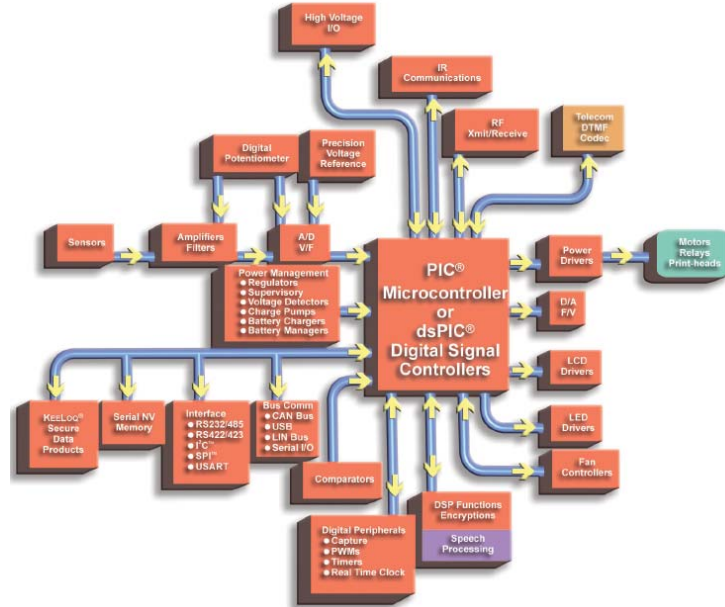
High Voltage I/O

IR Communications

RF Xmit/Receive

Telecom DTMF Codec

Digital Potentiometer

Precision Voltage Reference

Sensors

Amplifiers Filters

A/D V/F

PIC® Microcontroller or dsPIC® Digital Signal Controllers

Power Drivers

Motors Relays Print-heads

Power Management
• Regulators
• Supervisory
• Voltage Detectors
• Charge Pumps
• Battery Chargers
• Battery Managers

D/A F/V

LCD Drivers

LED Drivers

Fan Controllers

KEELOQ® Secure Data Products

Serial NV Memory

Interface
• RS232/485
• RS422/423
• I²C™
• SPI™
• USART

Bus Comm
• CAN Bus
• USB
• LIN Bus
• Serial I/O

Comparators

DSP Functions Encryptions

Speech Processing

Digital Peripherals
• Capture
• PWMs
• Timers
• Real Time Clock